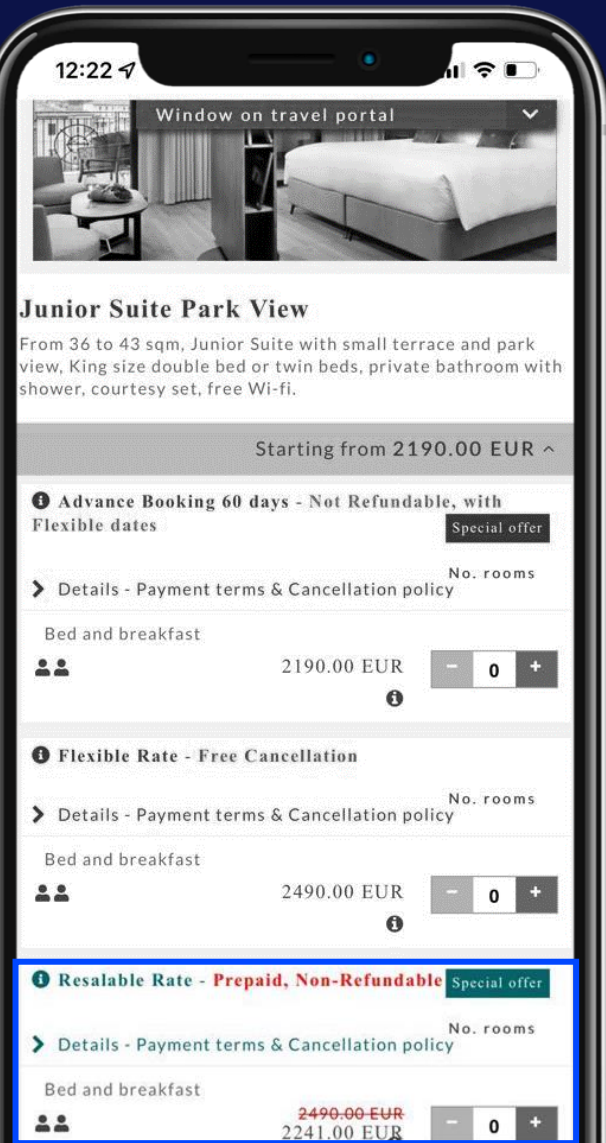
12:22

Window on travel portal

Junior Suite Park View

From 36 to 43 sqm, Junior Suite with small terrace and park view, King size double bed or twin beds, private bathroom with shower, courtesy set, free Wi-fi.

Starting from 2190.00 EUR

Advance Booking 60 days - Not Refundable, with Flexible dates

Special offer

No. rooms

Details - Payment terms & Cancellation policy

Bed and breakfast

2190.00 EUR

- 0 +

Flexible Rate - Free Cancellation

No. rooms

Details - Payment terms & Cancellation policy

Bed and breakfast

2490.00 EUR

- 0 +

Resalable Rate - Prepaid, Non-Refundable

Special offer

No. rooms

Details - Payment terms & Cancellation policy

Bed and breakfast

~~2490.00 EUR~~

2241.00 EUR

- 0 +